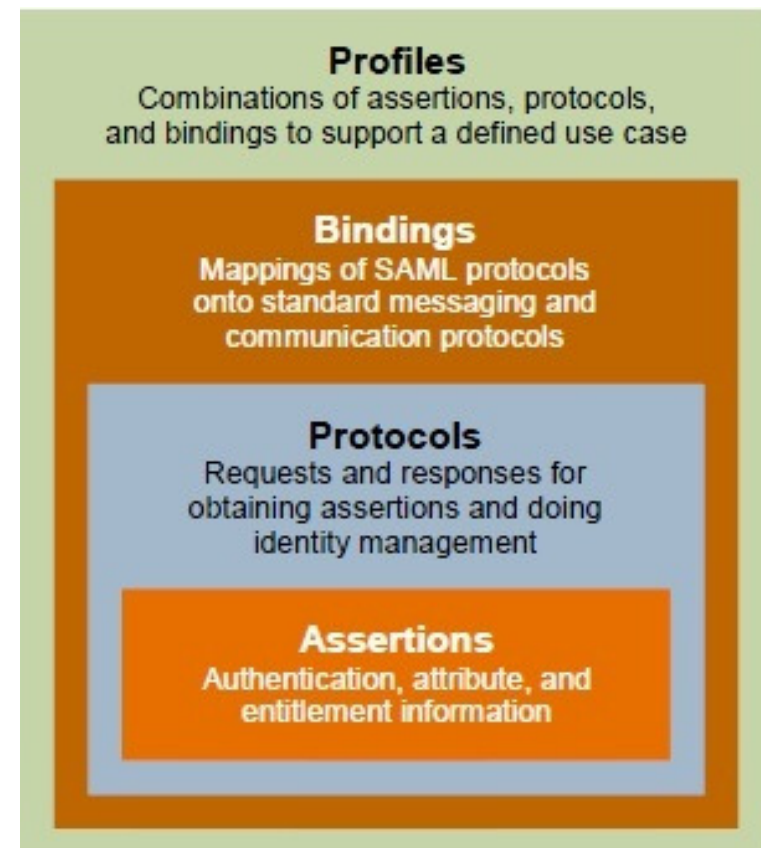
Profiles
Combinations of assertions, protocols, and bindings to support a defined use case

Bindings
Mappings of SAML protocols onto standard messaging and communication protocols

Protocols
Requests and responses for obtaining assertions and doing identity management

Assertions
Authentication, attribute, and entitlement information